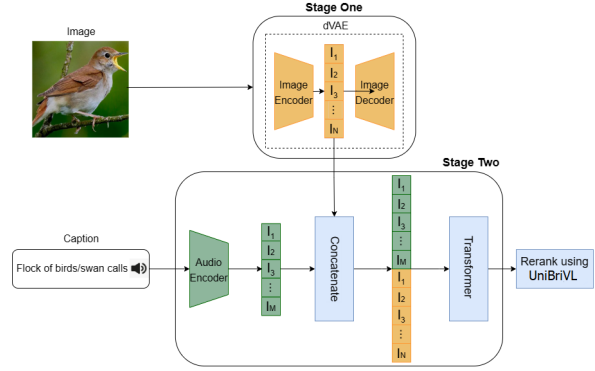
Image

Stage One

dVAE

Image Encoder

$I_1$
$I_2$
$I_3$
⋮
$I_N$

Image Decoder

Stage Two

Caption

Flock of birds/swan calls

Audio Encoder

$I_1$
$I_2$
$I_3$
⋮
$I_M$

Concatenate

$I_1$
$I_2$
$I_3$
⋮
$I_M$
$I_1$
$I_2$
$I_3$
⋮
$I_N$

Transformer

Rerank using UniBriVL